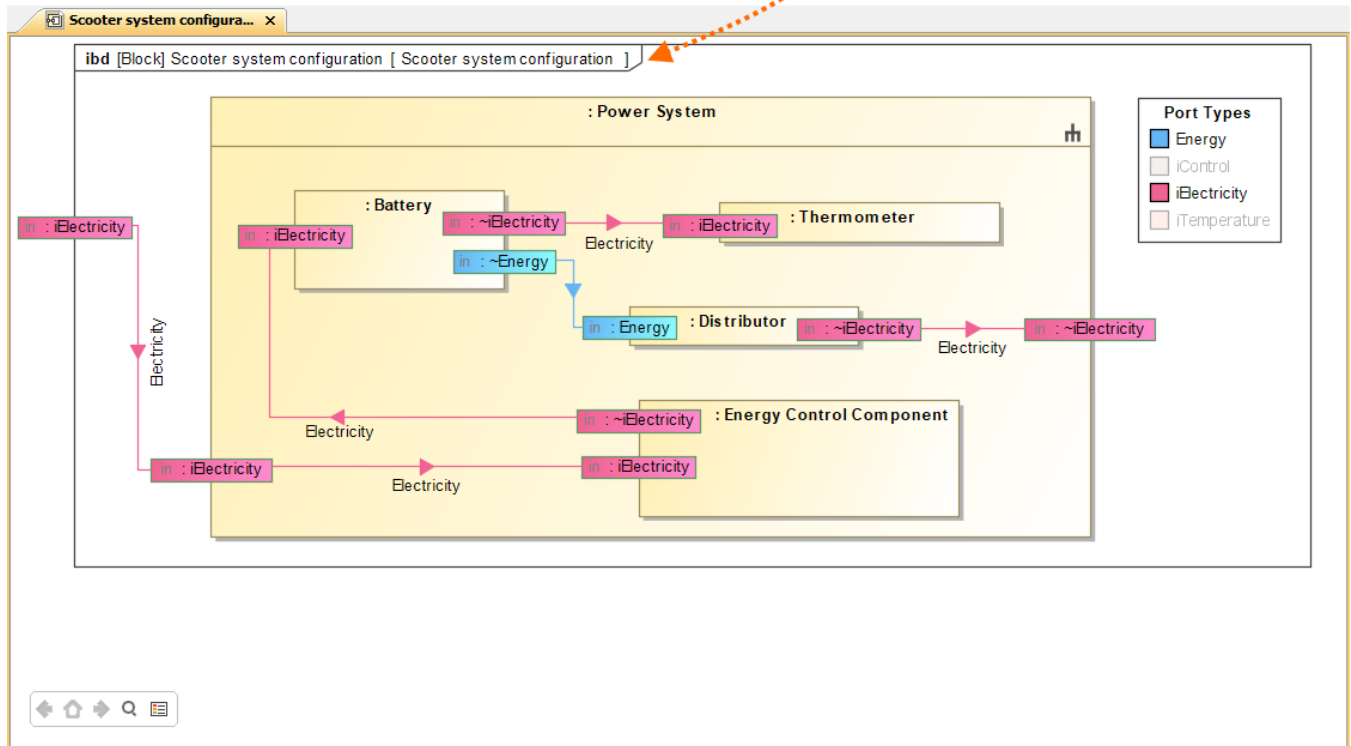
Scooter system configura...

ibd [Block] Scooter system configuration [ Scooter system configuration ]

: Power System

: Battery

in : iElectricity

in : ~iElectricity

in : ~Energy

Electricity

in : iElectricity

: Thermometer

in : Energy

: Distributor

in : ~iElectricity

Electricity

in : ~iElectricity

in : iElectricity

Electricity

Electricity

in : ~iElectricity

: Energy Control Component

in : iElectricity

Electricity

in : iElectricity

Port Types

Energy

iControl

iElectricity

iTemperature